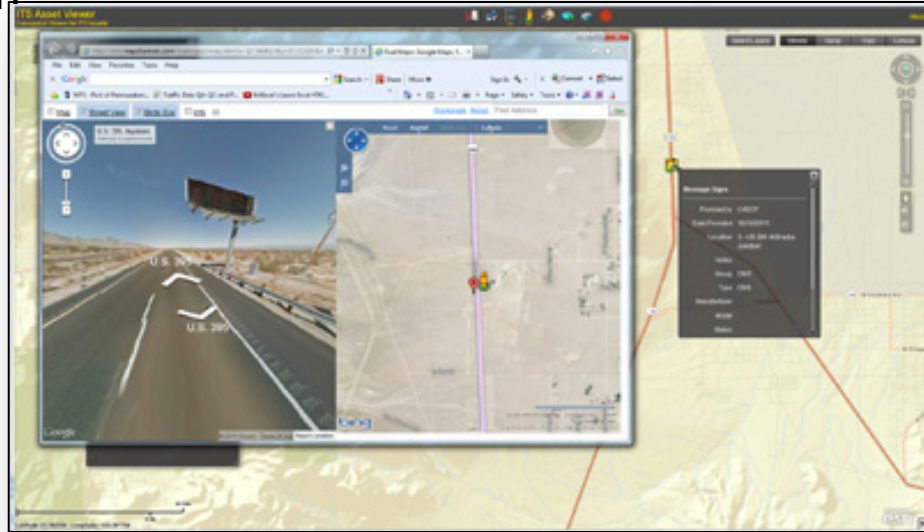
ITS Asset Viewer

Dual Maps: Google Maps, S...

File Edit View Favorites Tools Help

Google

Search Share More

Sign In

Convert Select

Page Safety Tools

Map Street View Birds Eye Info

Bookmark Home Find Address

U.S. 395, Adelanto

Road Aerial Labels

U.S. 395

U.S. 395

Google

bing

Message Signs

Provided by CALTF

Date Provided 10/10/2013

Location S. US 395 Adelanto Junction

Notes

Group CMS

Type CMS

Manufacturer

Model

Status

Streets Topo Imagery